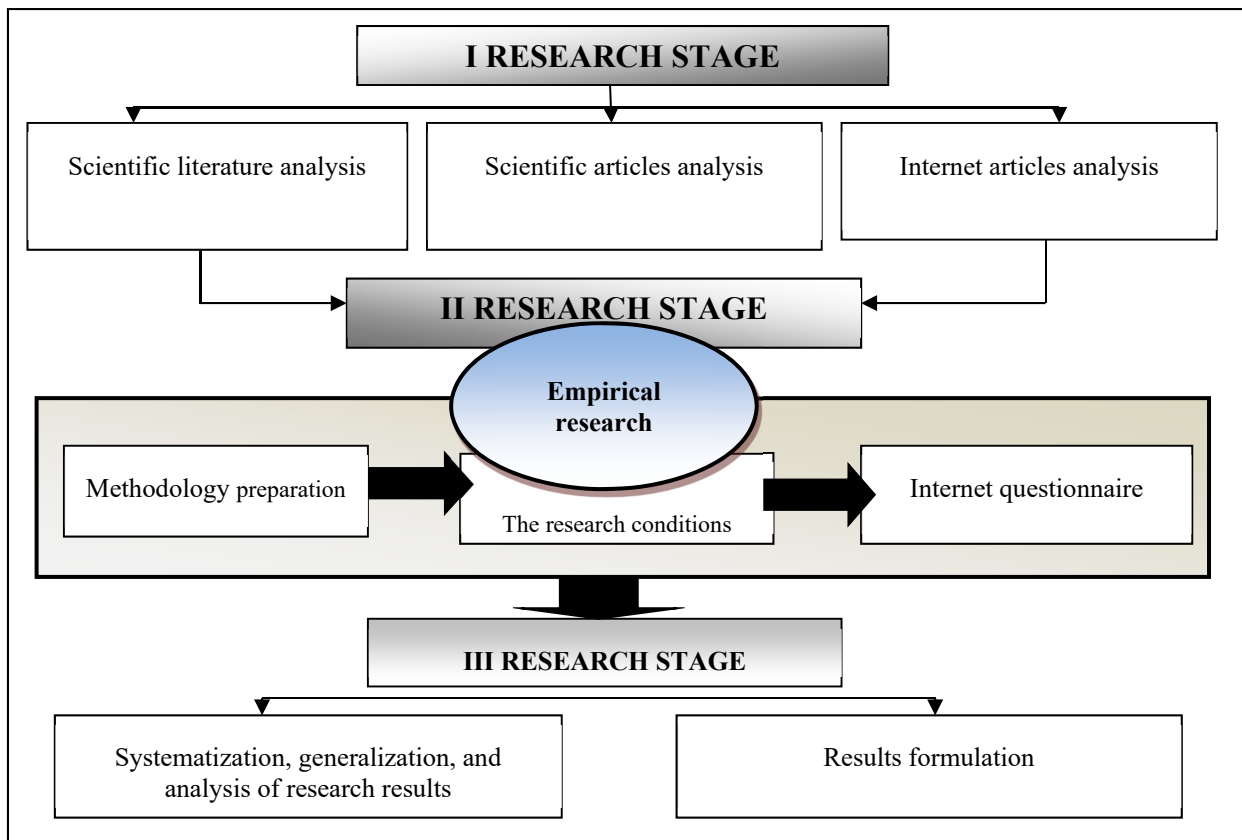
I RESEARCH STAGE

Scientific literature analysis

Scientific articles analysis

Internet articles analysis

II RESEARCH STAGE

Empirical research

Methodology preparation

The research conditions

Internet questionnaire

III RESEARCH STAGE

Systematization, generalization, and analysis of research results

Results formulation